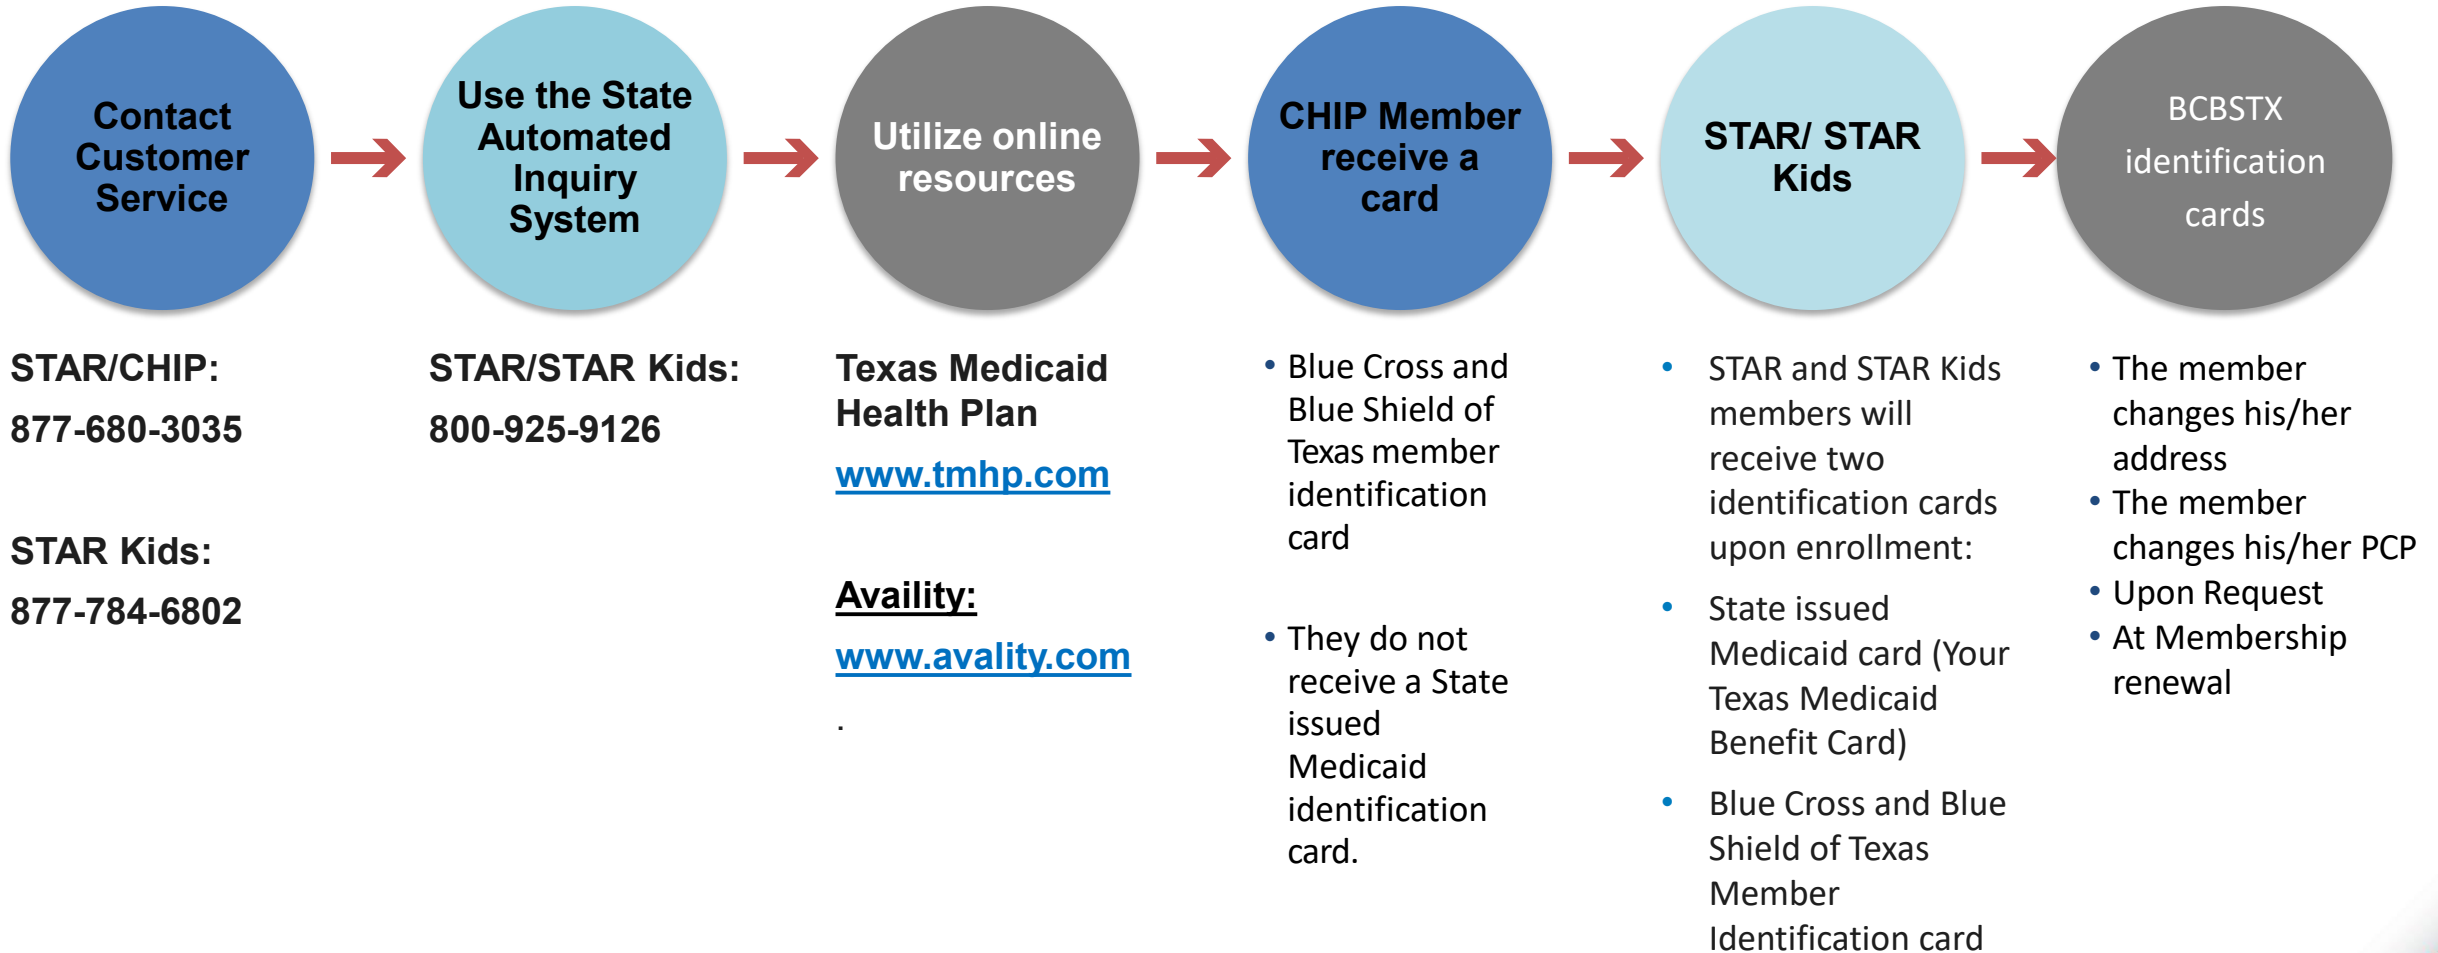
Contact Customer Service

Use the State Automated Inquiry System

Utilize online resources

CHIP Member receive a card

STAR/ STAR Kids

BCBSTX identification cards

STAR/CHIP:

877-680-3035

STAR Kids:

877-784-6802

STAR/STAR Kids:

800-925-9126

Texas Medicaid Health Plan

www.tmhp.com

Availity:

www.avality.com

.

• Blue Cross and Blue Shield of Texas member identification card

• They do not receive a State issued Medicaid identification card.

• STAR and STAR Kids members will receive two identification cards upon enrollment:

• State issued Medicaid card (Your Texas Medicaid Benefit Card)

• Blue Cross and Blue Shield of Texas Member Identification card

• The member changes his/her address
• The member changes his/her PCP
• Upon Request
• At Membership renewal